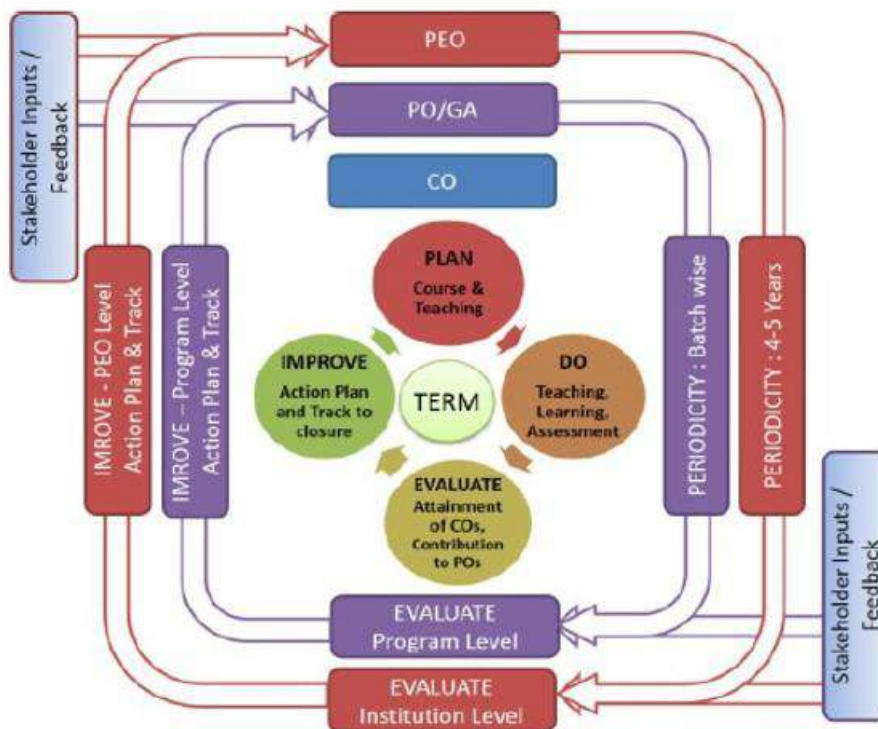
Stakeholder Inputs / Feedback

PEO

PO/GA

CO

IMROVE - PEO Level Action Plan & Track

IMROVE – Program Level Action Plan & Track

PLAN
Course & Teaching

IMPROVE
Action Plan and Track to closure

TERM

DO
Teaching, Learning, Assessment

EVALUATE
Attainment of COs, Contribution to POs

PERIODICITY : Batch wise

PERIODICITY : 4-5 Years

EVALUATE
Program Level

EVALUATE
Institution Level

Stakeholder Inputs / Feedback